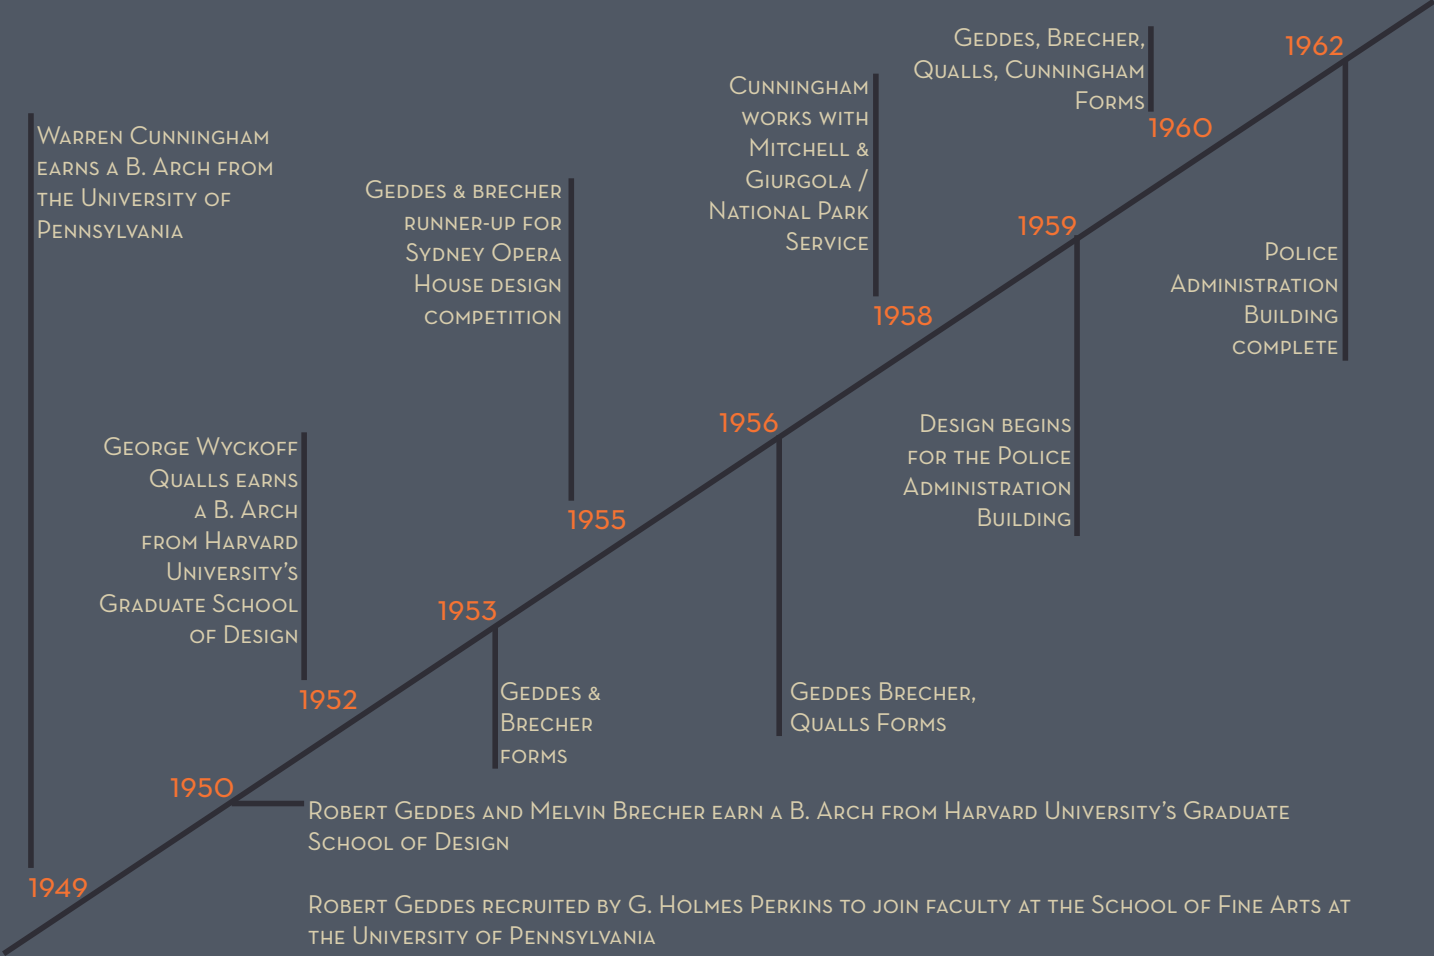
1949

Warren Cunningham earns a B. Arch from the University of Pennsylvania

1950

Robert Geddes and Melvin Brecher earn a B. Arch from Harvard University's Graduate School of Design

Robert Geddes recruited by G. Holmes Perkins to join faculty at the School of Fine Arts at the University of Pennsylvania

1952

George Wyckoff Qualls earns a B. Arch from Harvard University's Graduate School of Design

1953

Geddes & Brecher forms

1955

Geddes & Brecher runner-up for Sydney Opera House design competition

1956

Geddes Brecher, Qualls Forms

1958

Cunningham works with Mitchell & Giurgola / National Park Service

1959

Design begins for the Police Administration Building

1960

Geddes, Brecher, Qualls, Cunningham Forms

1962

Police Administration Building complete